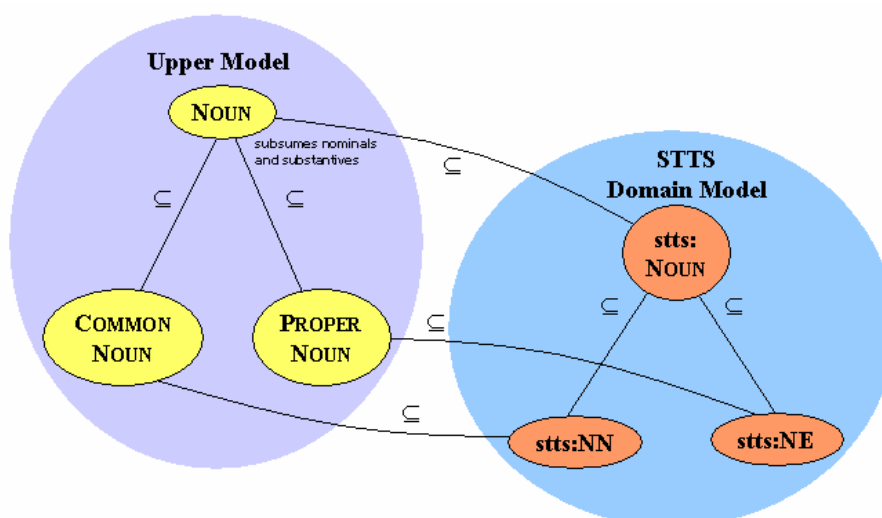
Upper Model

NOUN

subsumes nominals and substantives

$\subseteq$

$\subseteq$

$\subseteq$

COMMON NOUN

PROPER NOUN

STTS Domain Model

stts: NOUN

$\subseteq$

$\subseteq$

$\subseteq$

$\subseteq$

stts:NN

stts:NE